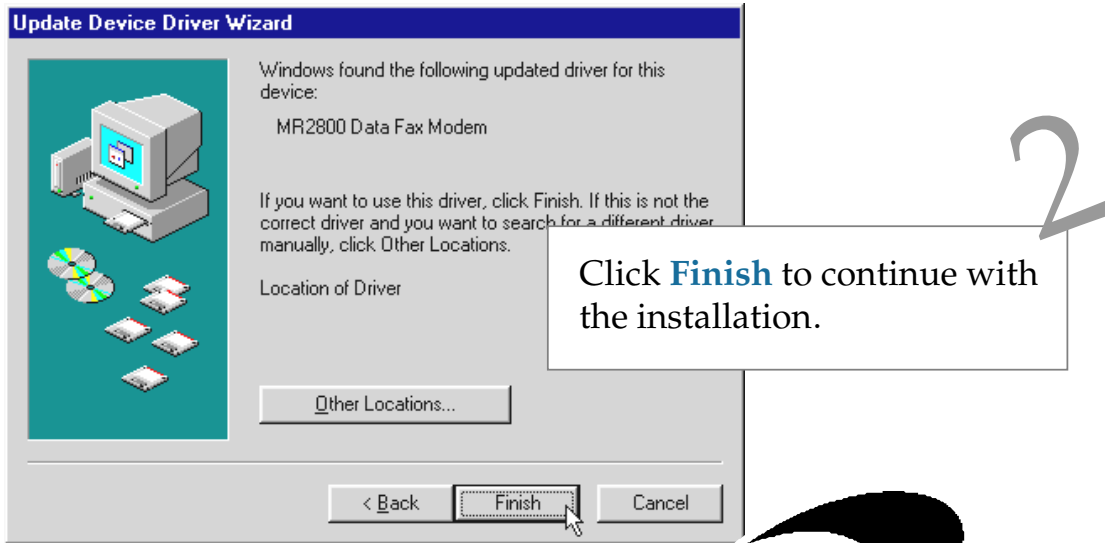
Update Device Driver Wizard

Windows found the following updated driver for this device:

MR2800 Data Fax Modem

If you want to use this driver, click Finish. If this is not the correct driver and you want to search for a different driver manually, click Other Locations.

Location of Driver

Other Locations...

< Back

Finish

Cancel

2

Click **Finish** to continue with the installation.